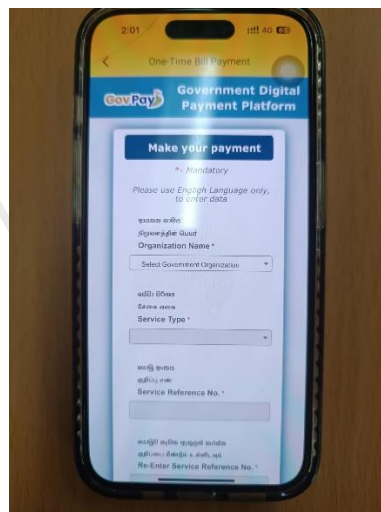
2:01
4G

One-Time Bill Payment

GovPay
Government Digital Payment Platform

Make your payment

* - Mandatory

Please use English Language only, to enter data

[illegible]
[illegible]
Organization Name *

Select Government Organization

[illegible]
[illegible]
Service Type *

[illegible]
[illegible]
Service Reference No. *

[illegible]
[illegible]
Re-Enter Service Reference No. *